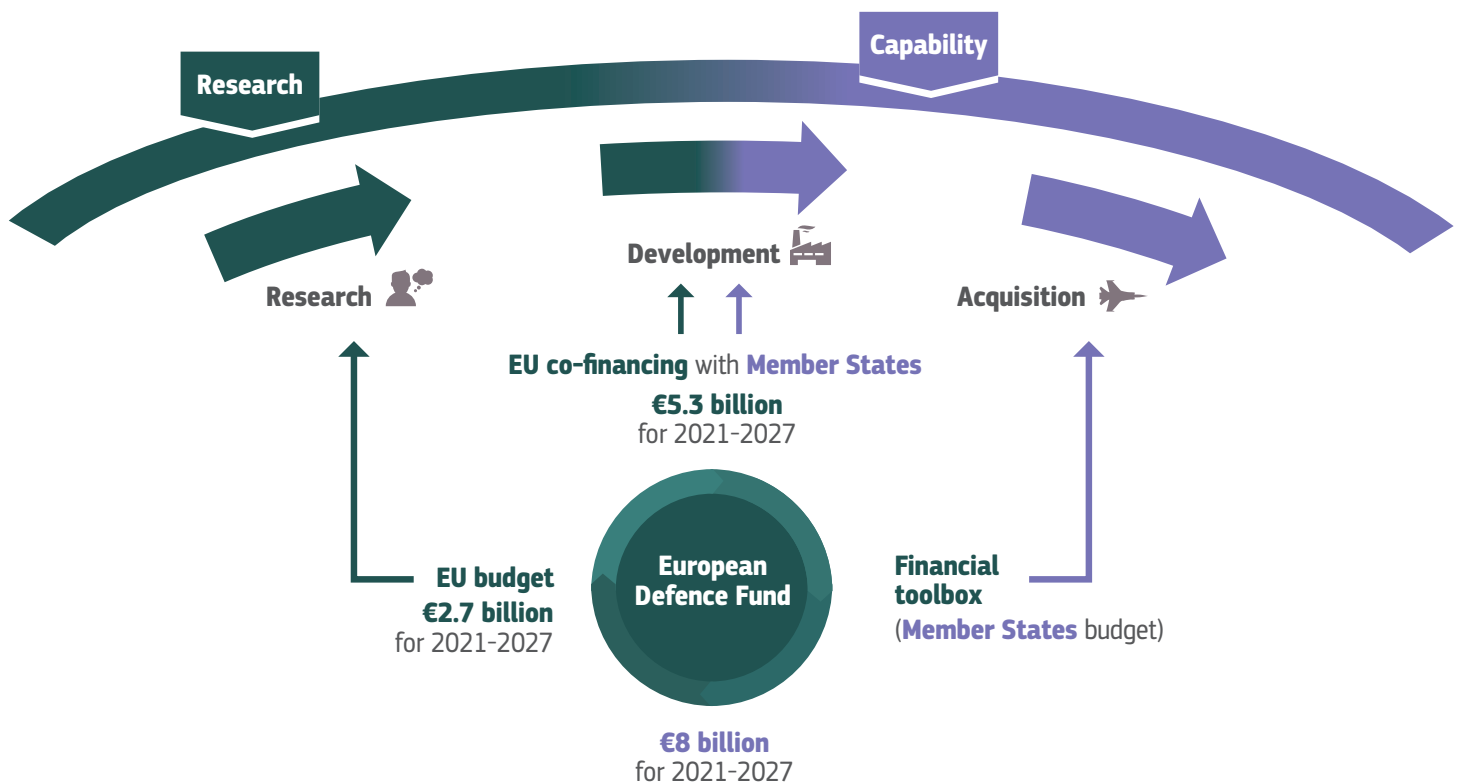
Research

Capability

Research

Development

Acquisition

EU co-financing with Member States
€5.3 billion
for 2021-2027

EU budget
€2.7 billion
for 2021-2027

European Defence Fund

Financial toolbox
(Member States budget)

€8 billion
for 2021-2027